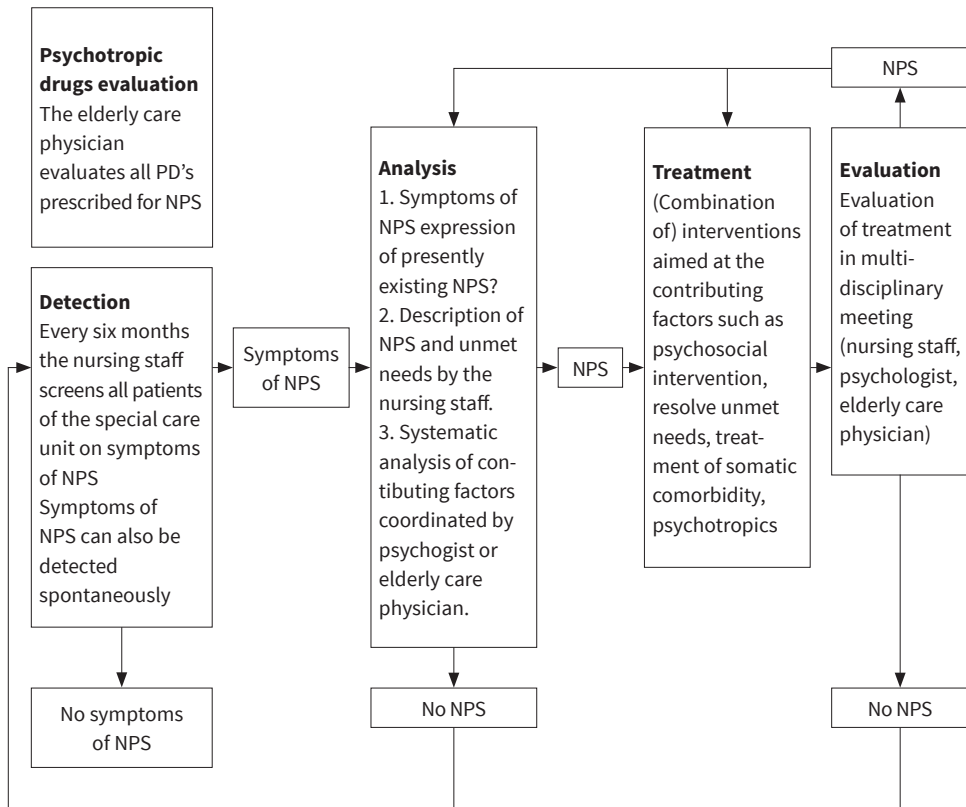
**Psychotropic drugs evaluation**
The elderly care physician evaluates all PD's prescribed for NPS

**Detection**
Every six months the nursing staff screens all patients of the special care unit on symptoms of NPS
Symptoms of NPS can also be detected spontaneously

No symptoms of NPS

Symptoms of NPS

**Analysis**
1. Symptoms of NPS expression of presently existing NPS?
2. Description of NPS and unmet needs by the nursing staff.
3. Systematic analysis of contibuting factors coordinated by psychogist or elderly care physician.

No NPS

NPS

**Treatment**
(Combination of) interventions aimed at the contributing factors such as psychosocial intervention, resolve unmet needs, treatment of somatic comorbidity, psychotropics

NPS

**Evaluation**
Evaluation of treatment in multidisciplinary meeting (nursing staff, psychologist, elderly care physician)

No NPS